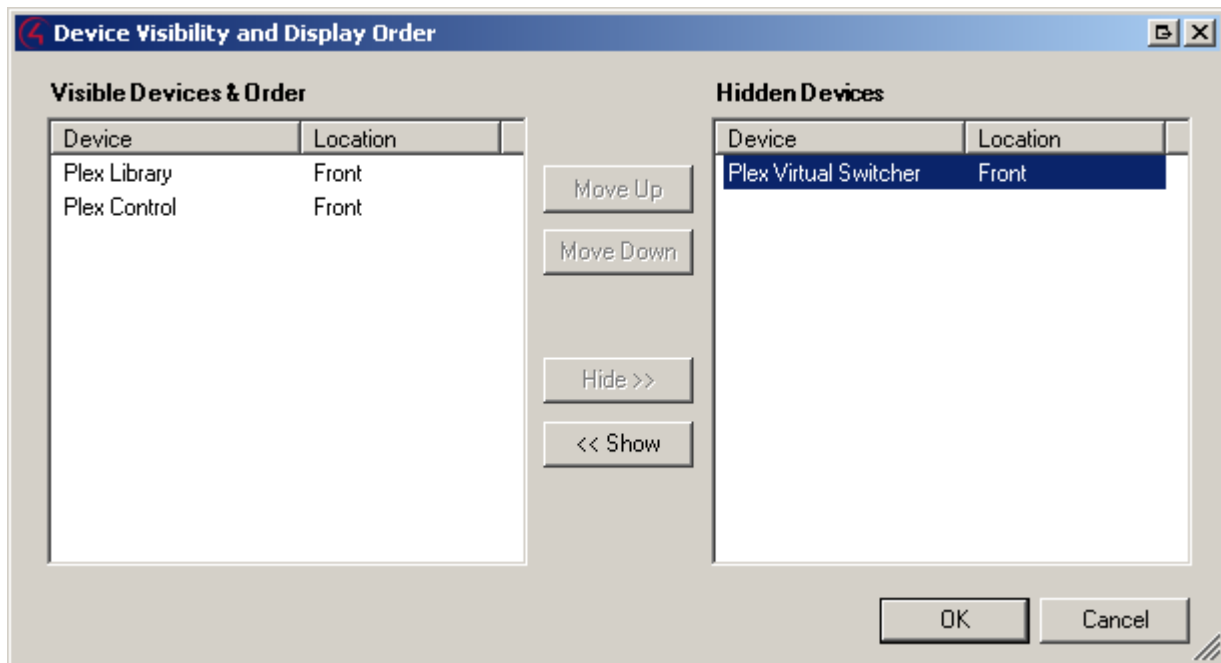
Device Visibility and Display Order

Visible Devices & Order

| Device | Location |
|---|---|
| Plex Library | Front |
| Plex Control | Front |

Move Up

Move Down

Hide >>

<< Show

Hidden Devices

| Device | Location |
|---|---|
| Plex Virtual Switcher | Front |

OK

Cancel